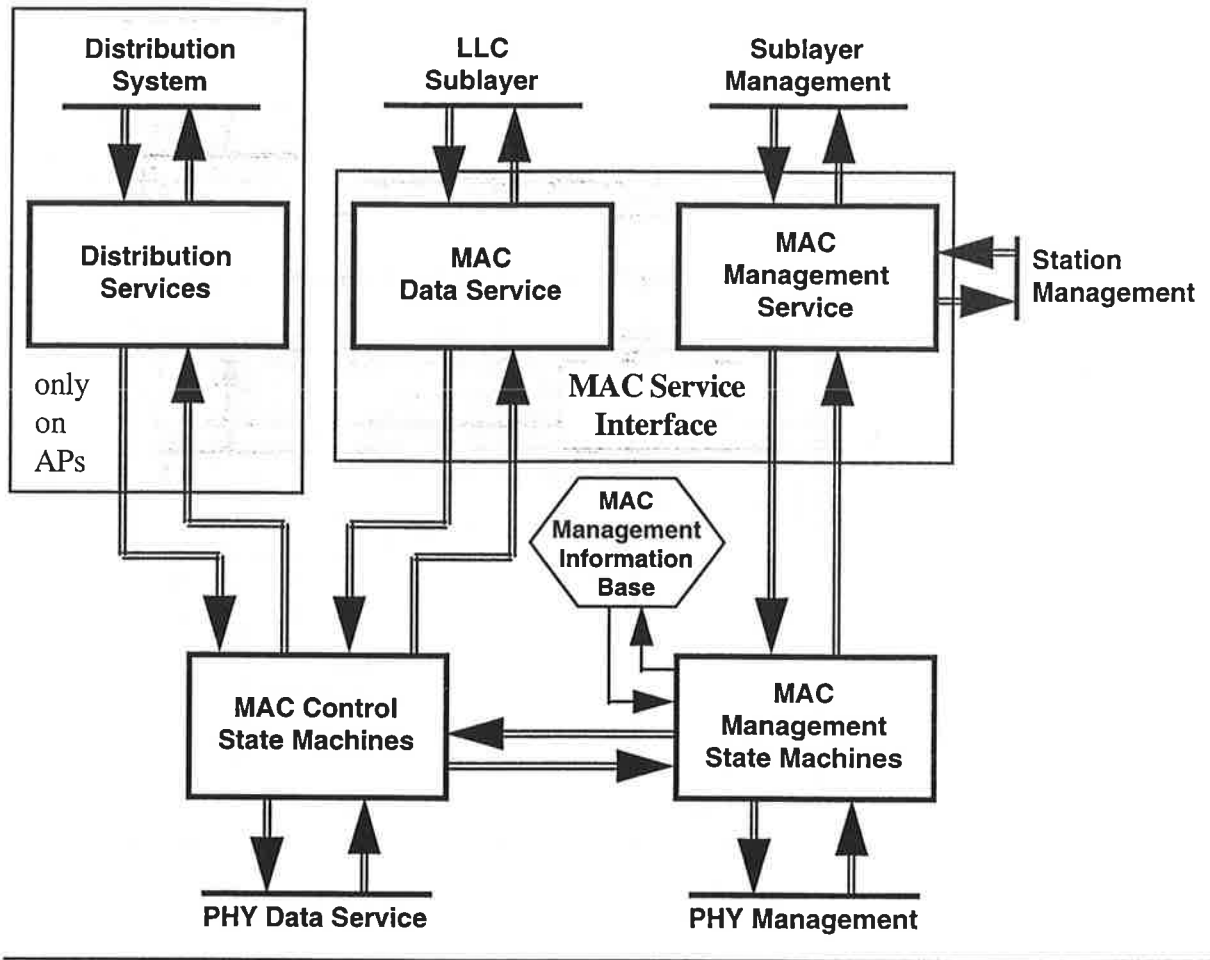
Distribution System

LLC Sublayer

Sublayer Management

Distribution Services

MAC Data Service

MAC Management Service

Station Management

only on APs

MAC Service Interface

MAC Management Information Base

MAC Control State Machines

MAC Management State Machines

PHY Data Service

PHY Management